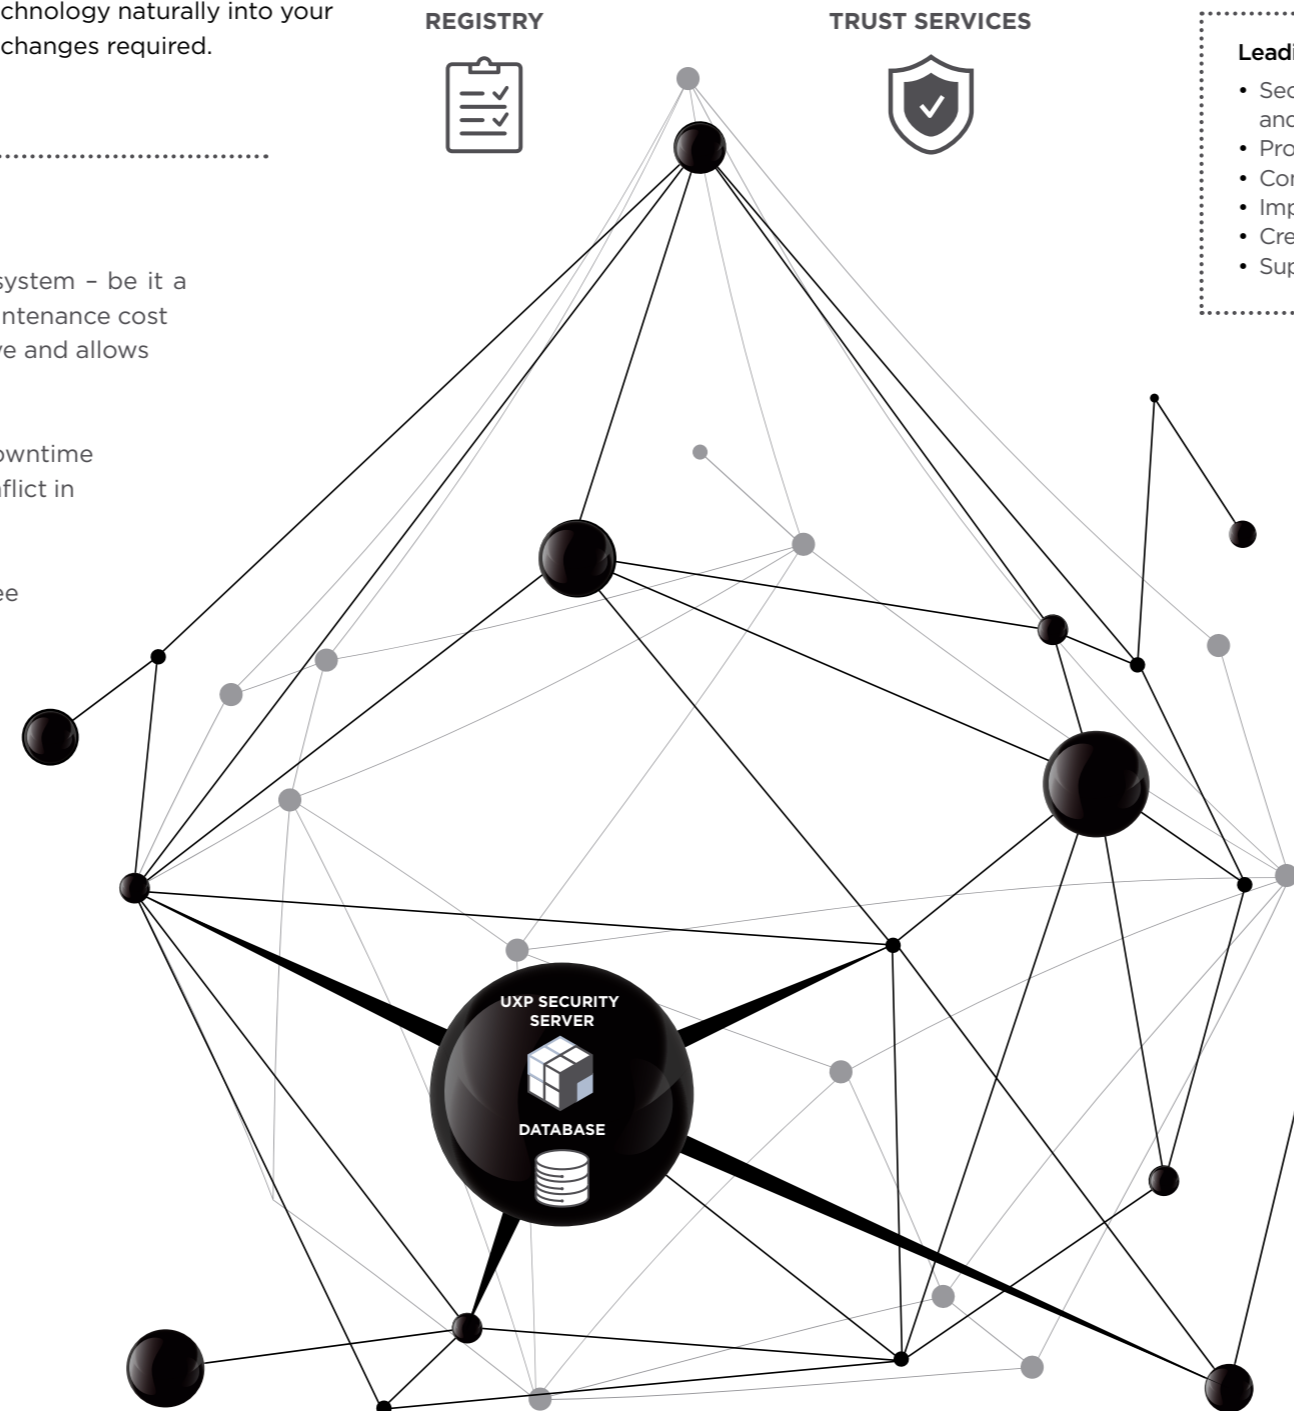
chnology naturally into your changes required.

system – be it a intenance cost ve and allows

owntime iflict in

ee

REGISTRY

TRUST SERVICES

Leadi

• Sec and
• Pro
• Cor
• Imp
• Cre
• Sup

UXP SECURITY SERVER

DATABASE